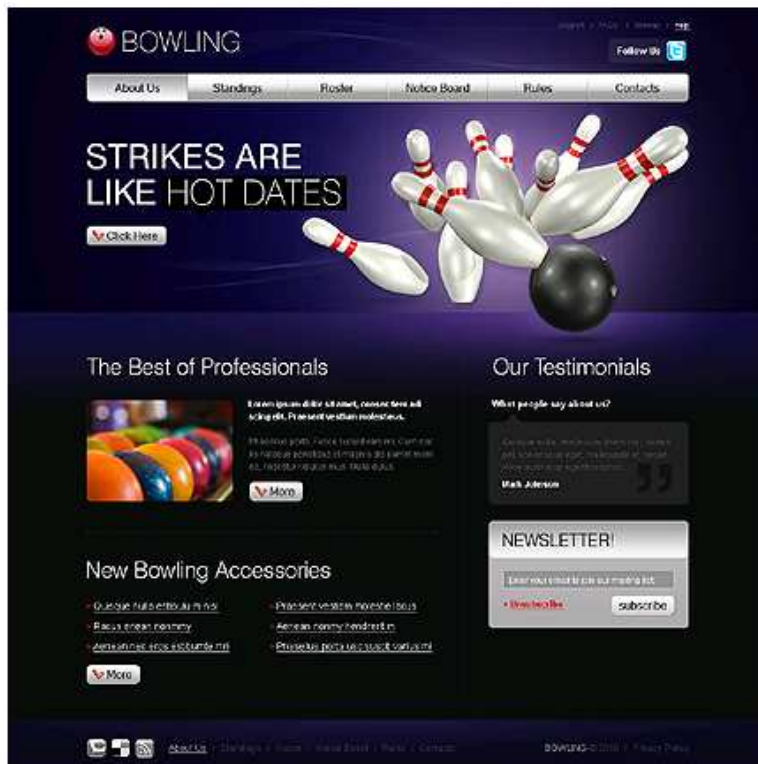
BOWLING

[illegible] | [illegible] | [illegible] | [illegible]

Follow Us

About Us | Standings | Roster | Notice Board | Rules | Contacts

STRIKES ARE LIKE HOT DATES

Click Here

The Best of Professionals

Lorem ipsum dolor sit amet, consectetur adipiscing elit. Praesent vestibulum molestie.

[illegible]

More

Our Testimonials

What people say about us?

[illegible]

Mark Johnson

NEWSLETTER!

Enter your email to join our mailing list

Unsubscribe

subscribe

New Bowling Accessories

Quisque nulla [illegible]

Praesent vestibulum molestie lacus

Lacus aenean nonummy

Aenean nonummy hendrerit m

Aenean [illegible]

Phasellus porta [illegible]

More

About Us | Standings | Roster | Notice Board | Rules | Contacts

BOWLING © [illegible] | Privacy Policy